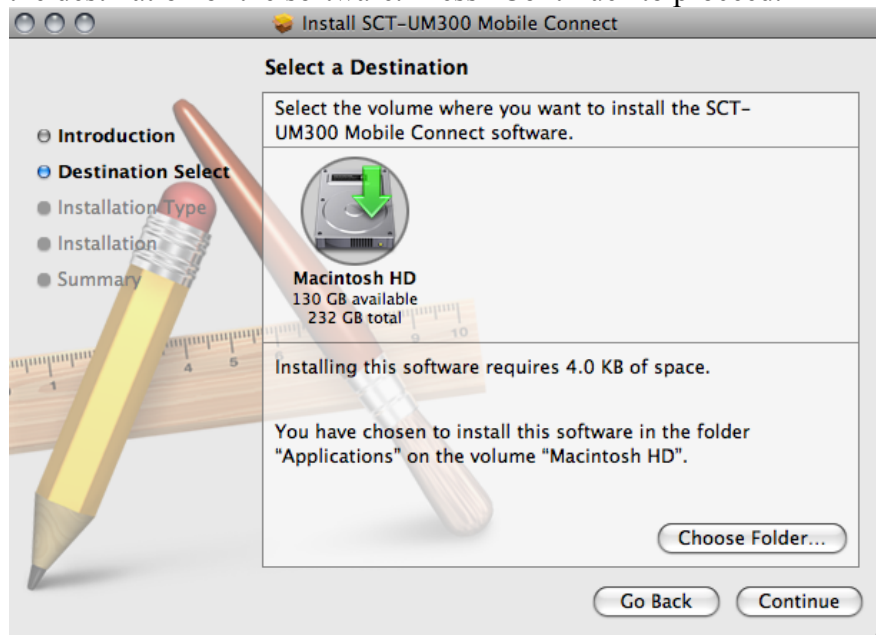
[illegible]

Install SCT-UM300 Mobile Connect

Select a Destination

Introduction
Destination Select
Installation Type
Installation
Summary

Select the volume where you want to install the SCT-UM300 Mobile Connect software.

Macintosh HD
130 GB available
232 GB total

Installing this software requires 4.0 KB of space.

You have chosen to install this software in the folder "Applications" on the volume "Macintosh HD".

Choose Folder...

Go Back
Continue